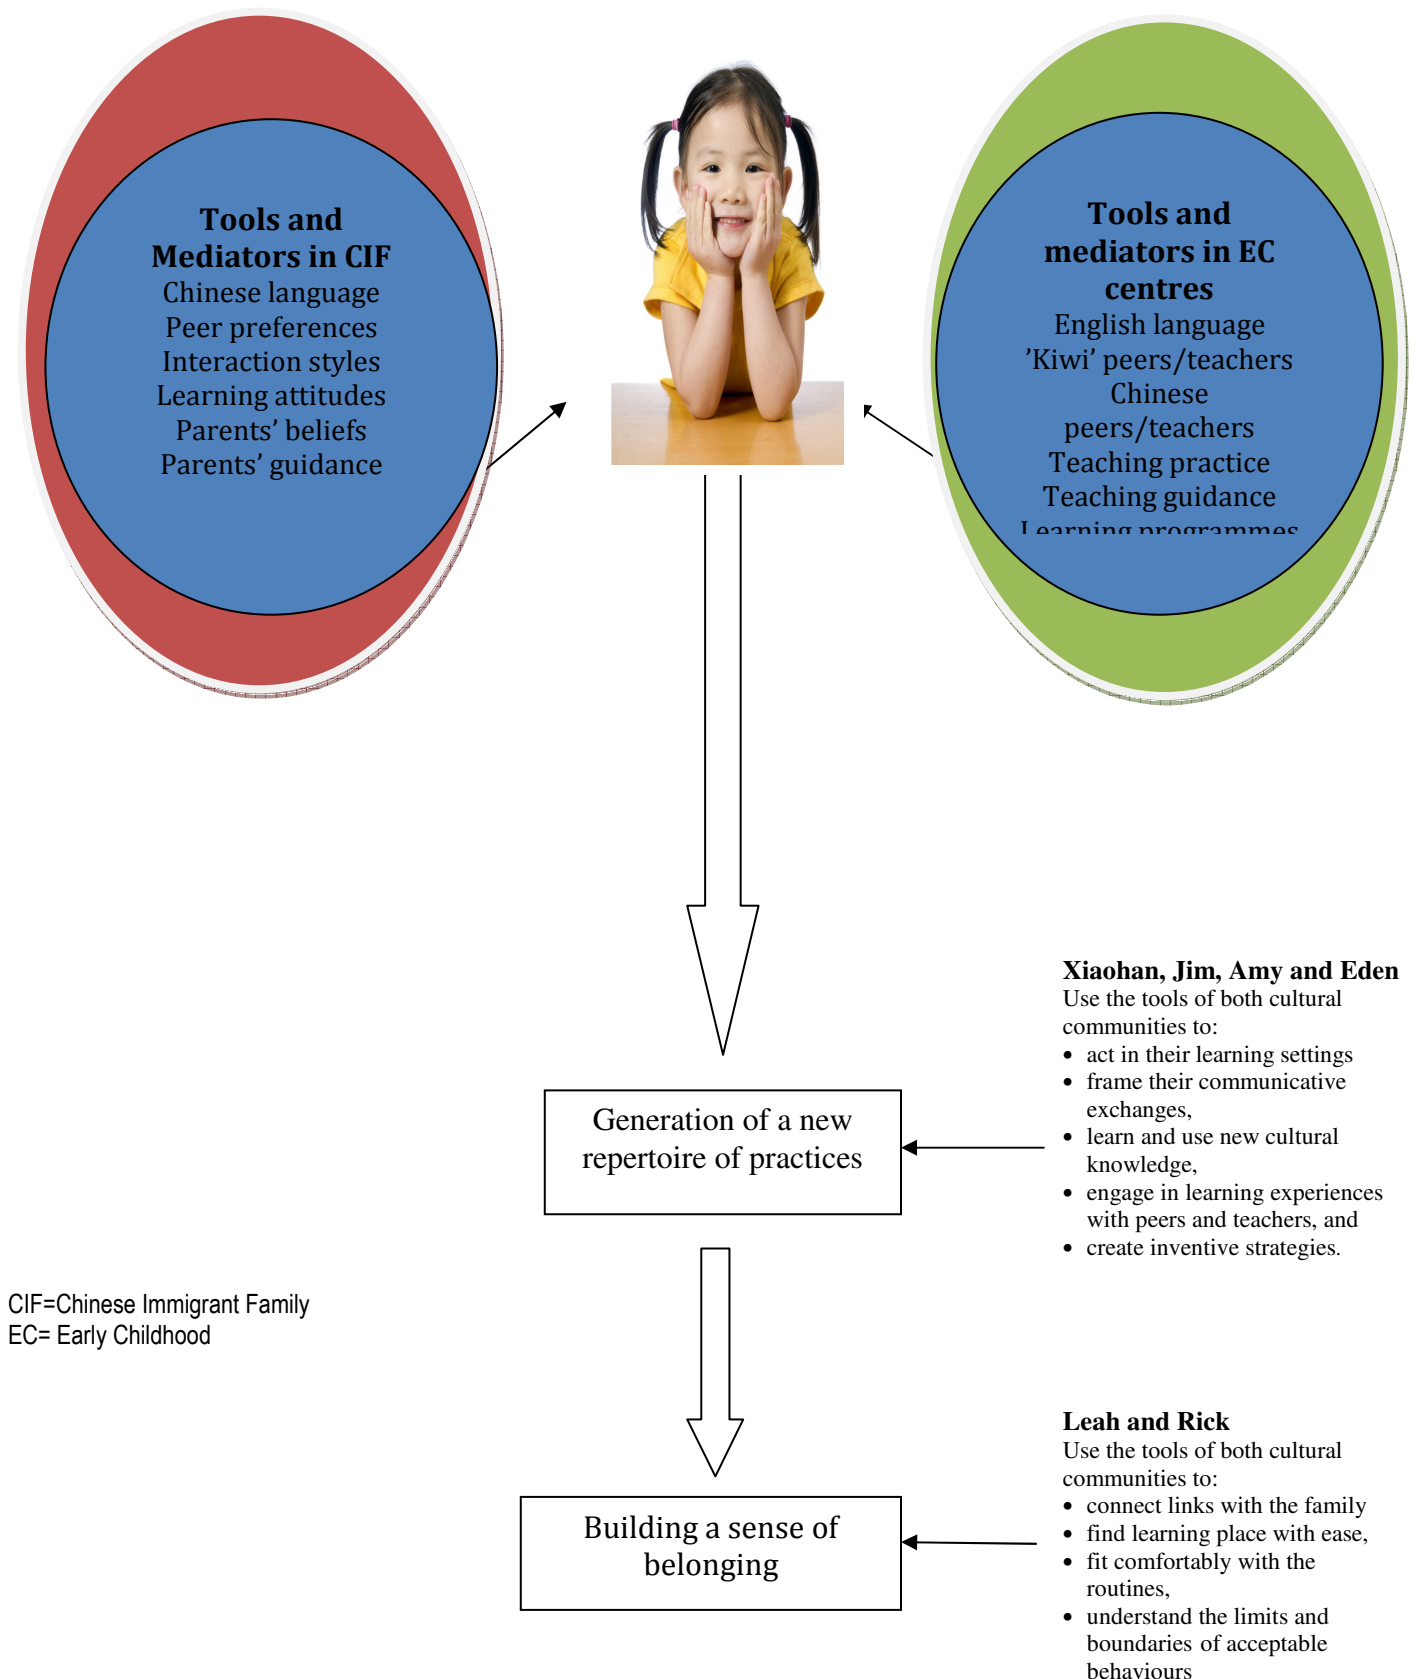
Tools and Mediators in CIF
Chinese language
Peer preferences
Interaction styles
Learning attitudes
Parents' beliefs
Parents' guidance

Tools and mediators in EC centres
English language
'Kiwi' peers/teachers
Chinese peers/teachers
Teaching practice
Teaching guidance
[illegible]

Xiaohan, Jim, Amy and Eden
Use the tools of both cultural communities to:
• act in their learning settings
• frame their communicative exchanges,
• learn and use new cultural knowledge,
• engage in learning experiences with peers and teachers, and
• create inventive strategies.

Generation of a new repertoire of practices

CIF=Chinese Immigrant Family
EC= Early Childhood

Leah and Rick
Use the tools of both cultural communities to:
• connect links with the family
• find learning place with ease,
• fit comfortably with the routines,
• understand the limits and boundaries of acceptable behaviours

Building a sense of belonging